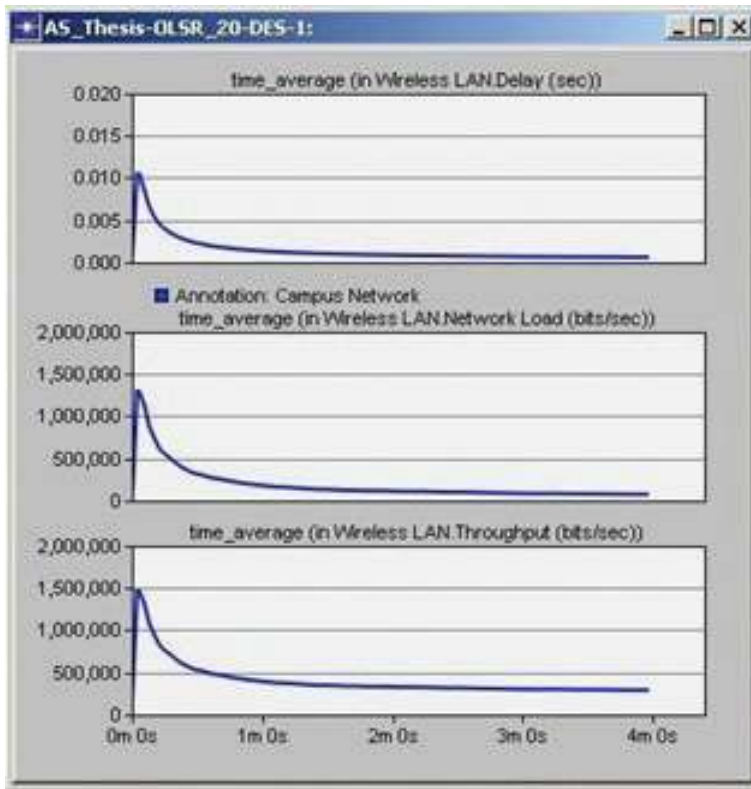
AS_Thesis-OLSR_20-DES-1:

time_average (in Wireless LAN.Delay (sec))

0.020
0.015
0.010
0.005
0.000

Annotation: Campus Network

time_average (in Wireless LAN.Network Load (bits/sec))

2,000,000
1,500,000
1,000,000
500,000
0

time_average (in Wireless LAN.Throughput (bits/sec))

2,000,000
1,500,000
1,000,000
500,000
0

0m 0s
1m 0s
2m 0s
3m 0s
4m 0s